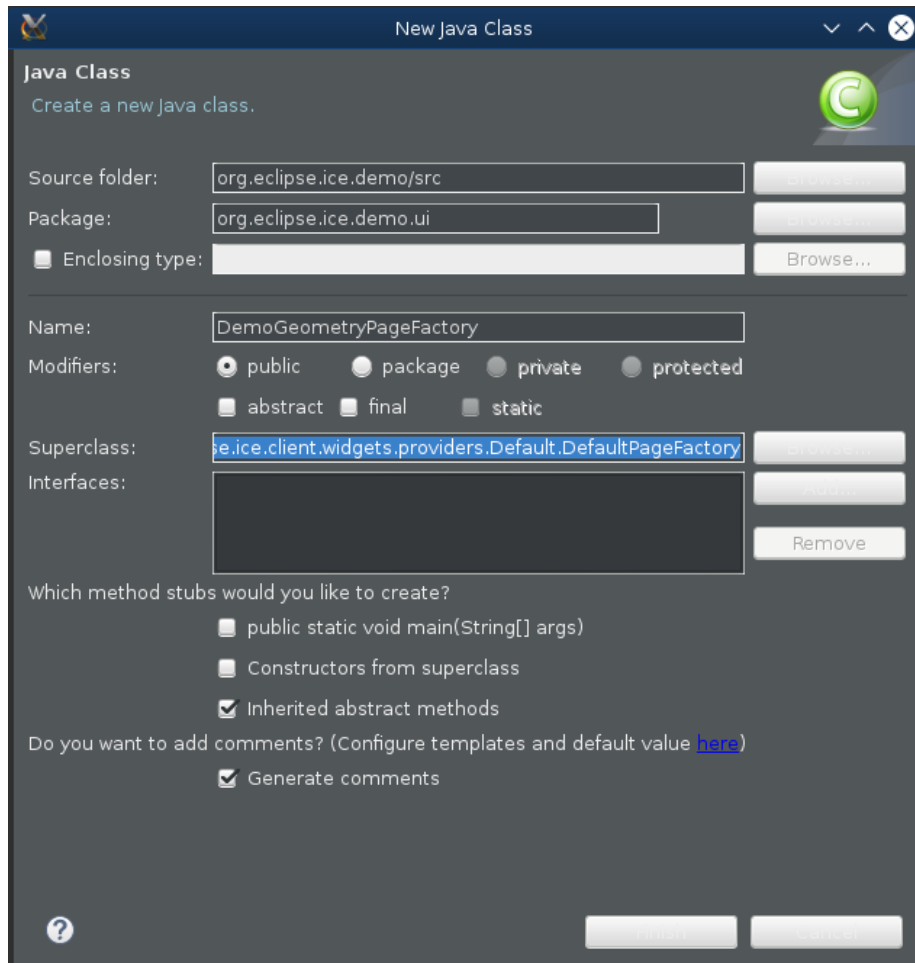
New Java Class

Java Class
Create a new Java class.

Source folder: org.eclipse.ice.demo/src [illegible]
Package: org.eclipse.ice.demo.ui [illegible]
Enclosing type: Browse...

Name: DemoGeometryPageFactory
Modifiers: public package private protected
abstract final static

Superclass: se.ice.client.widgets.providers.Default.DefaultPageFactory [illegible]
Interfaces: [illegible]
Remove

Which method stubs would you like to create?
public static void main(String[] args)
Constructors from superclass
Inherited abstract methods

Do you want to add comments? (Configure templates and default value here)
Generate comments

?
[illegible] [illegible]